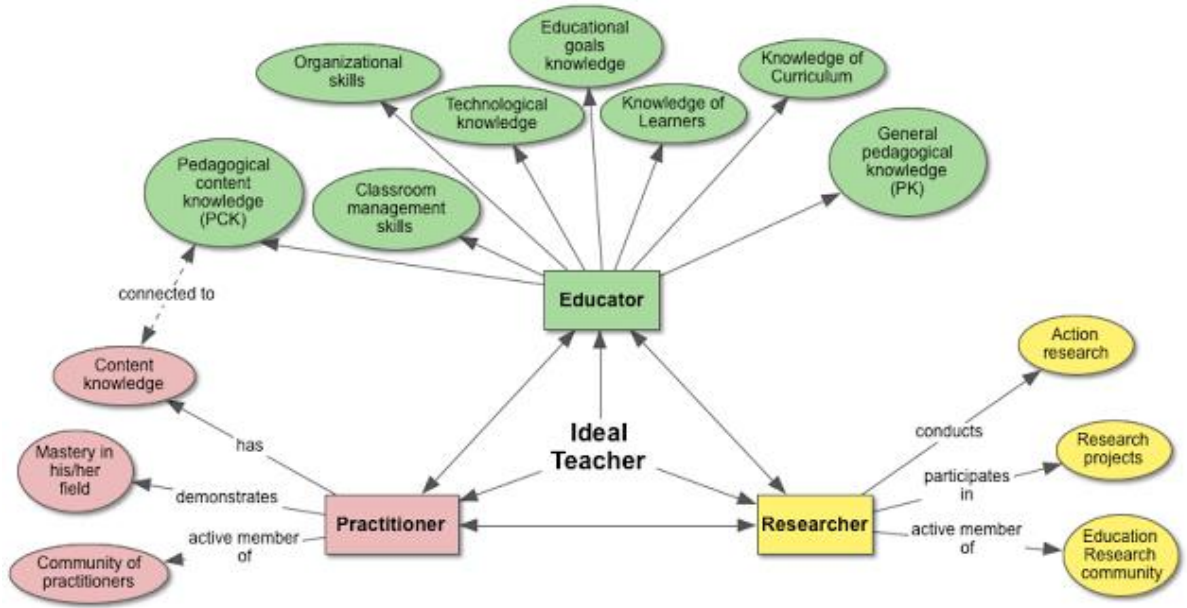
Educational goals knowledge

Organizational skills

Knowledge of Curriculum

Technological knowledge

Knowledge of Learners

General pedagogical knowledge (PK)

Pedagogical content knowledge (PCK)

Classroom management skills

connected to

Educator

Content knowledge

Action research

has

Ideal Teacher

conducts

Mastery in his/her field

Research projects

demonstrates

participates in

Practitioner

Researcher

active member of

active member of

Community of practitioners

Education Research community